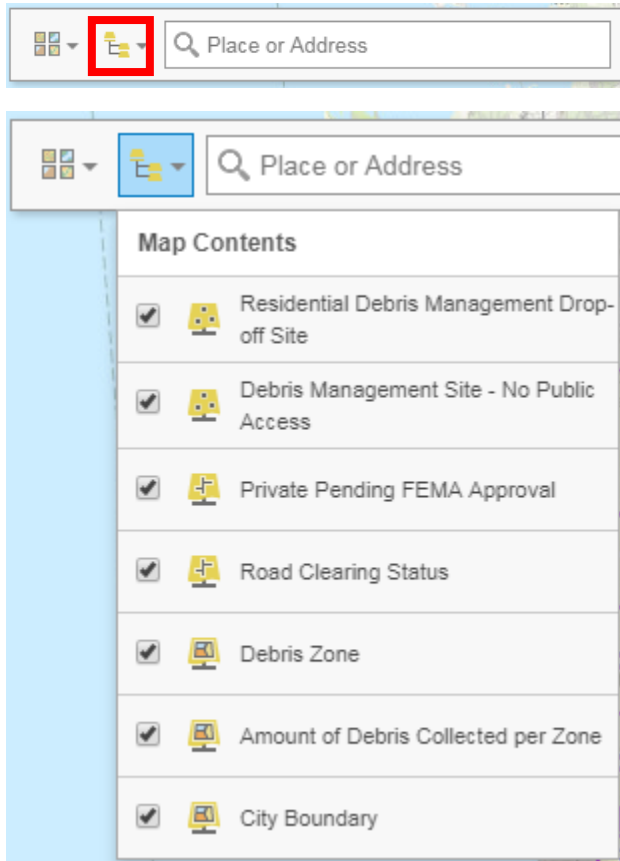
Place or Address

Place or Address

Map Contents

Residential Debris Management Drop-off Site

Debris Management Site - No Public Access

Private Pending FEMA Approval

Road Clearing Status

Debris Zone

Amount of Debris Collected per Zone

City Boundary